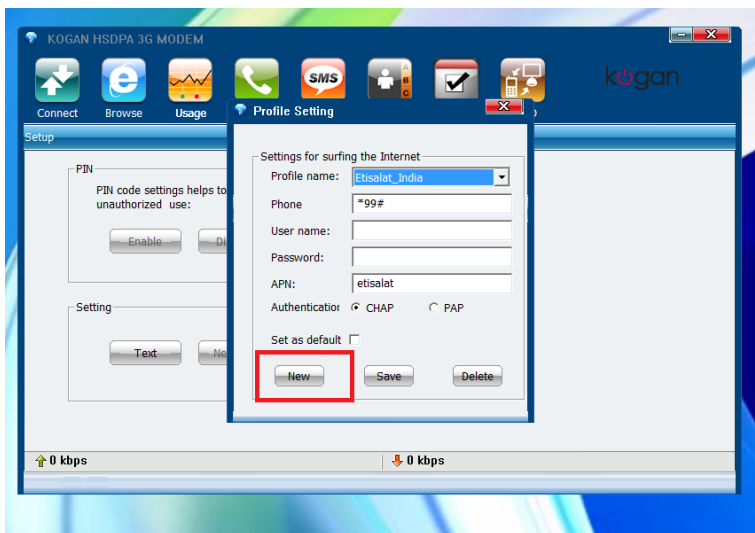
KOGAN HSDPA 3G MODEM

Connect Browse Usage

SMS

kogan

Setup

PIN

PIN code settings helps to unauthorized use:

Enable Di

Setting

Text Ne

Profile Setting

Settings for surfing the Internet

Profile name: Etisalat_India

Phone *99#

User name:

Password:

APN: etisalat

Authenticatior CHAP PAP

Set as default

New Save Delete

0 kbps

0 kbps